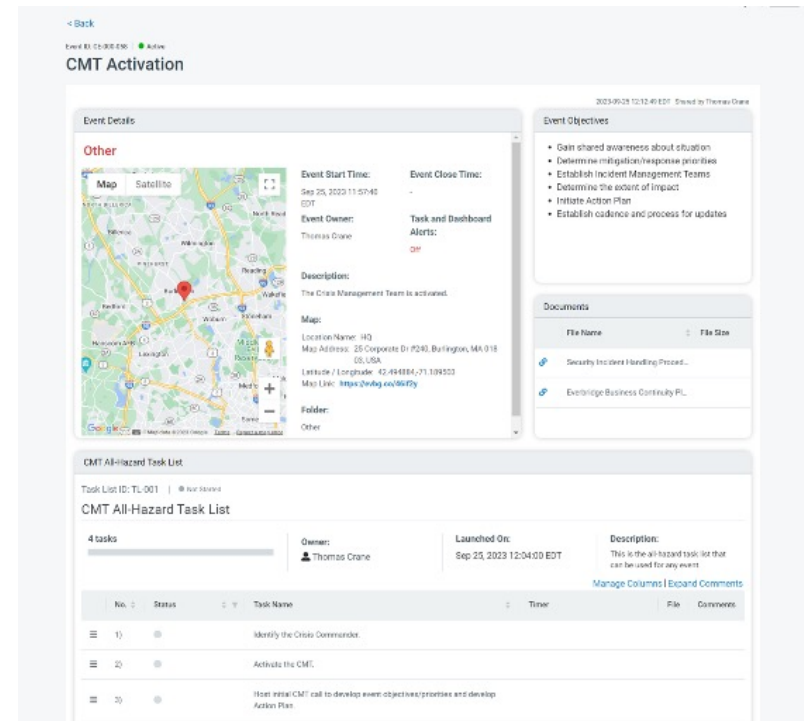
< Back

Event ID: CE-000-056 | ● Active

CMT Activation

2023-09-25 12:12:49 EDT Shared by Thomas Crane

Event Details

Other

Map Satellite

Event Start Time:
Sep 25, 2023 11:57:40 EDT

Event Close Time:
-

Event Owner:
Thomas Crane

Task and Dashboard Alerts:
Off

Description:
The Crisis Management Team is activated.

Map:
Location Name: HQ
Map Address: 25 Corporate Dr #240, Burlington, MA 01803, USA
Latitude / Longitude: 42.494884,-71.189503
Map Link: https://evbg.co/8Sif2y

Folder:
Other

Event Objectives

• Gain shared awareness about situation
• Determine mitigation/response priorities
• Establish Incident Management Teams
• Determine the extent of impact
• Initiate Action Plan
• Establish cadence and process for updates

Documents

| | File Name | File Size |
|---|---|---|
| | Security Incident Handling Proced... | |
| | Everbridge Business Continuity Pl... | |

CMT All-Hazard Task List

Task List ID: TL-001 | ● Not Started

CMT All-Hazard Task List

4 tasks

Owner:
Thomas Crane

Launched On:
Sep 25, 2023 12:04:00 EDT

Description:
This is the all-hazard task list that can be used for any event

Manage Columns | Expand Comments

| | No. | Status | Task Name | Timer | File | Comments |
|---|---|---|---|---|---|---|
| ≡ | 1) | ● | Identify the Crisis Commander. | | | |
| ≡ | 2) | ● | Activate the CMT. | | | |
| ≡ | 3) | ● | Host initial CMT call to develop event objectives/priorities and develop Action Plan. | | | |